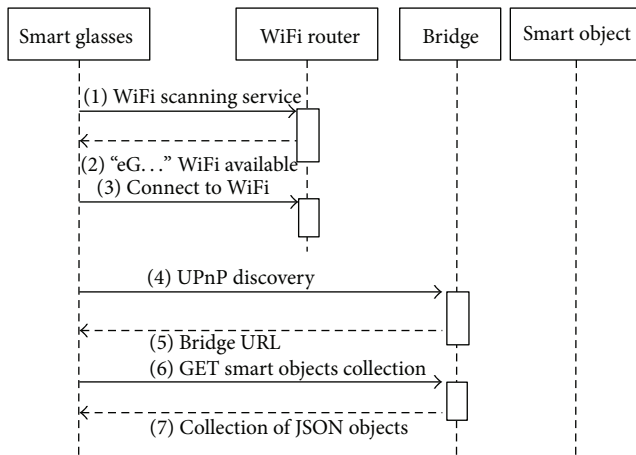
Smart glasses

WiFi router

Bridge

Smart object

(1) WiFi scanning service

(2) “eG. . .” WiFi available

(3) Connect to WiFi

(4) UPnP discovery

(5) Bridge URL

(6) GET smart objects collection

(7) Collection of JSON objects